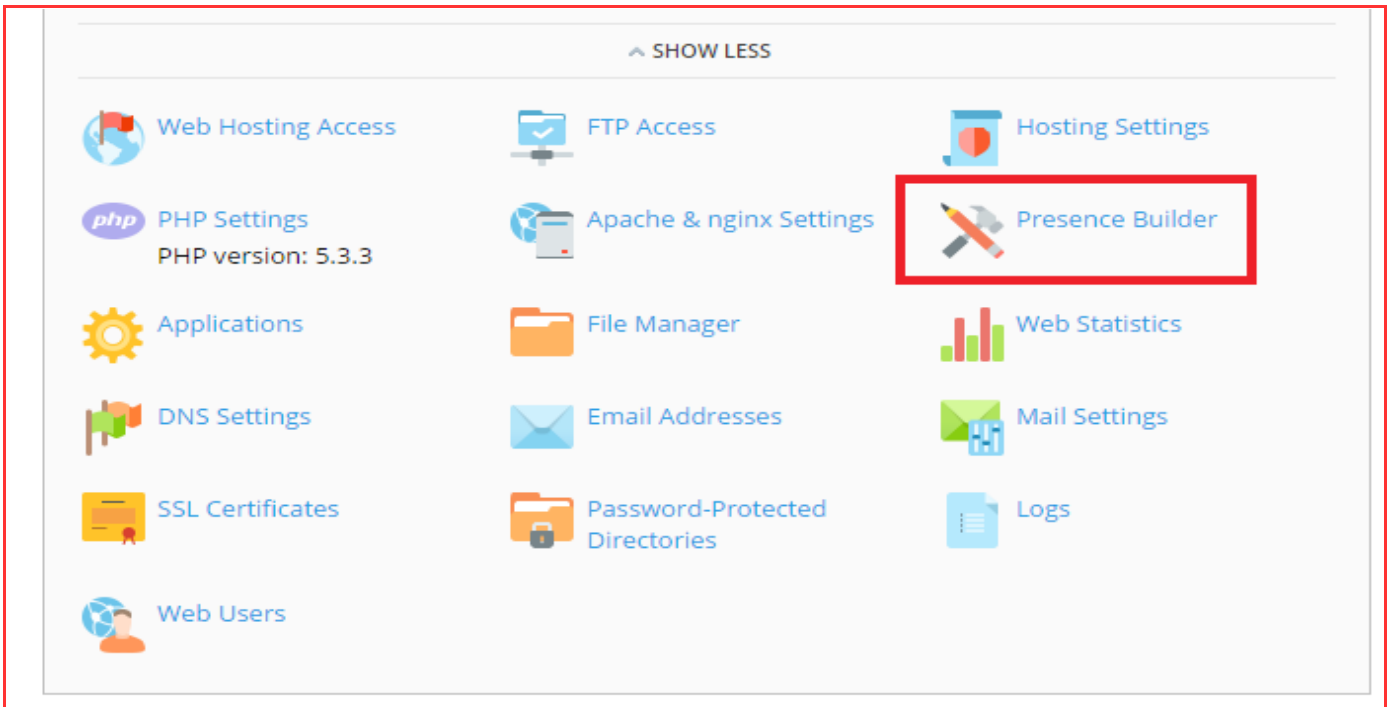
SHOW LESS

Web Hosting Access

FTP Access

Hosting Settings

php PHP Settings
PHP version: 5.3.3

Apache & nginx Settings

Presence Builder

Applications

File Manager

Web Statistics

DNS Settings

Email Addresses

Mail Settings

SSL Certificates

Password-Protected Directories

Logs

Web Users